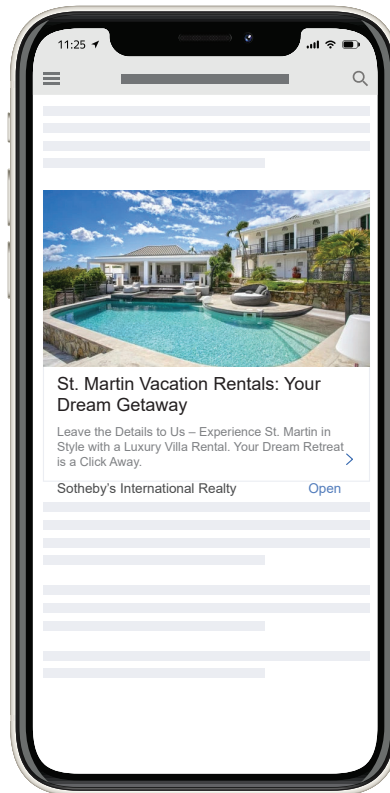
11:25

St. Martin Vacation Rentals: Your Dream Getaway

Leave the Details to Us – Experience St. Martin in Style with a Luxury Villa Rental. Your Dream Retreat is a Click Away.

Sotheby's International Realty

Open